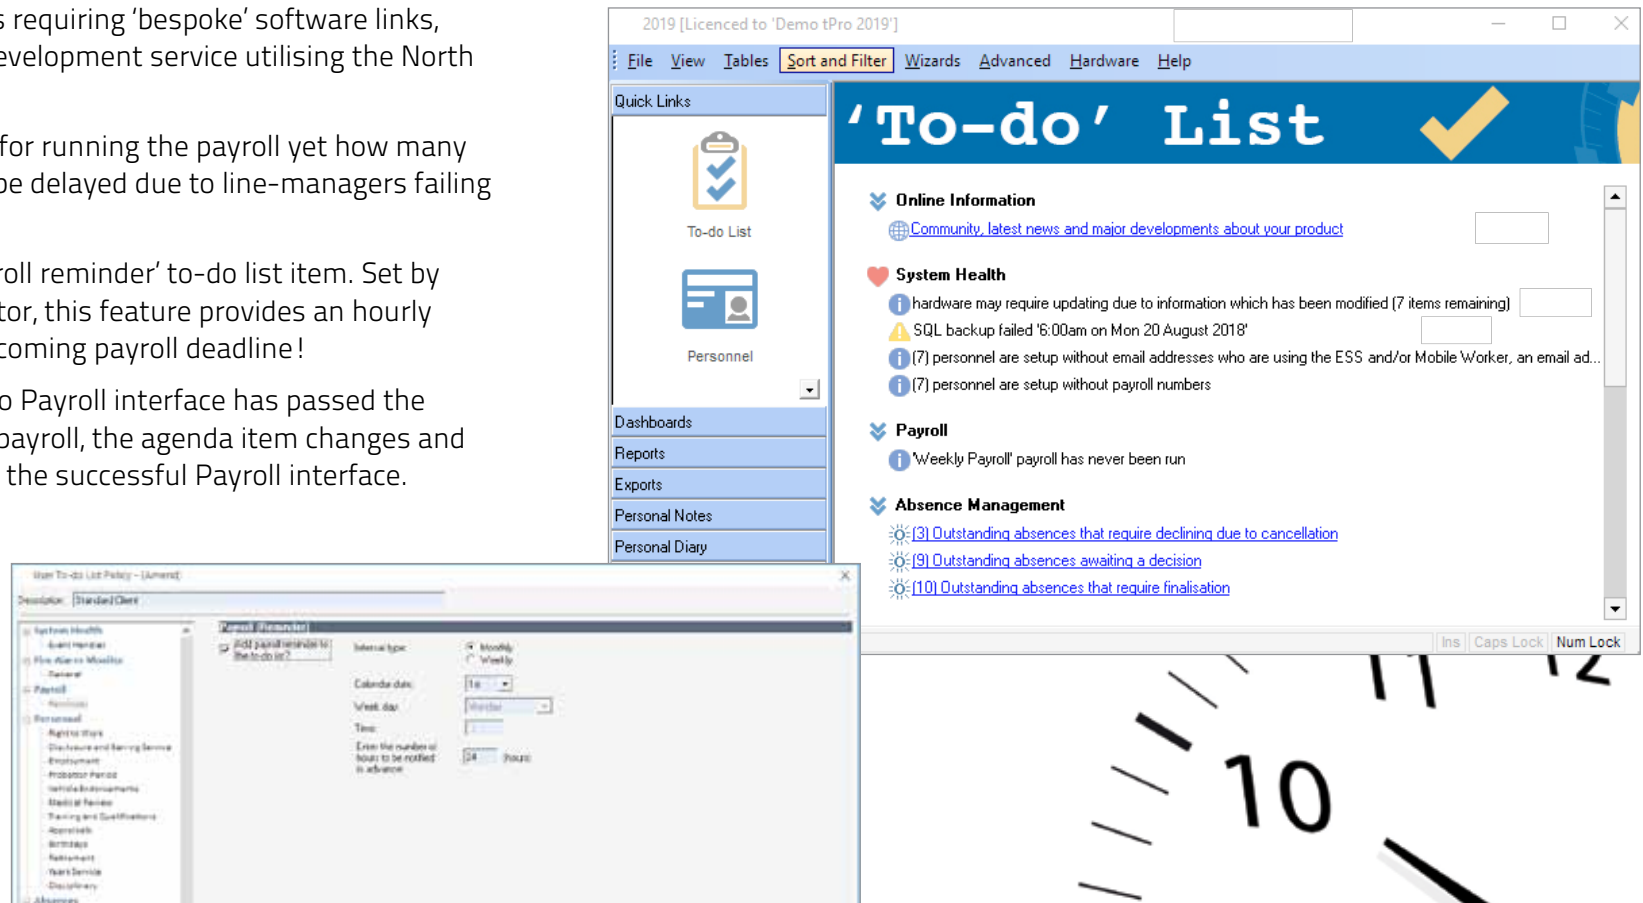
s requiring 'bespoke' software links, evelopment service utilising the North

for running the payroll yet how many be delayed due to line-managers failing

roll reminder' to-do list item. Set by tor, this feature provides an hourly coming payroll deadline!

o Payroll interface has passed the payroll, the agenda item changes and the successful Payroll interface.

2019 [Licenced to 'Demo tPro 2019']

File View Tables Sort and Filter Wizards Advanced Hardware Help

Quick Links

To-do List

Personnel

Dashboards
Reports
Exports
Personal Notes
Personal Diary

'To-do' List

Online Information
Community, latest news and major developments about your product

System Health
hardware may require updating due to information which has been modified (7 items remaining)
SQL backup failed '6:00am on Mon 20 August 2018'
(7) personnel are setup without email addresses who are using the ESS and/or Mobile Worker, an email ad...
(7) personnel are setup without payroll numbers

Payroll
'Weekly Payroll' payroll has never been run

Absence Management
[3] Outstanding absences that require declining due to cancellation
[9] Outstanding absences awaiting a decision
[10] Outstanding absences that require finalisation

Ins Caps Lock Num Lock

User To-do List Policy - (Amend)
Description: Standard Client
Payroll Reminder
Add payroll reminder to the to-do list?
Interval type: Monthly Weekly
Calendar date: 1st
Week day: Monday
Time:
Enter the number of hours to be notified in advance: 24 hours
System Health
Event Handler
Five Alarm Models
General
Payroll
Reminder
Personnel
Right to Work
Disclosure and Barring Service
Employment
Probation Period
Vehicle Endorsements
Medical Review
Training and Qualifications
Appraisals
Birthdays
Retirement
Years Service
Disciplinary
Absences

10
11
12